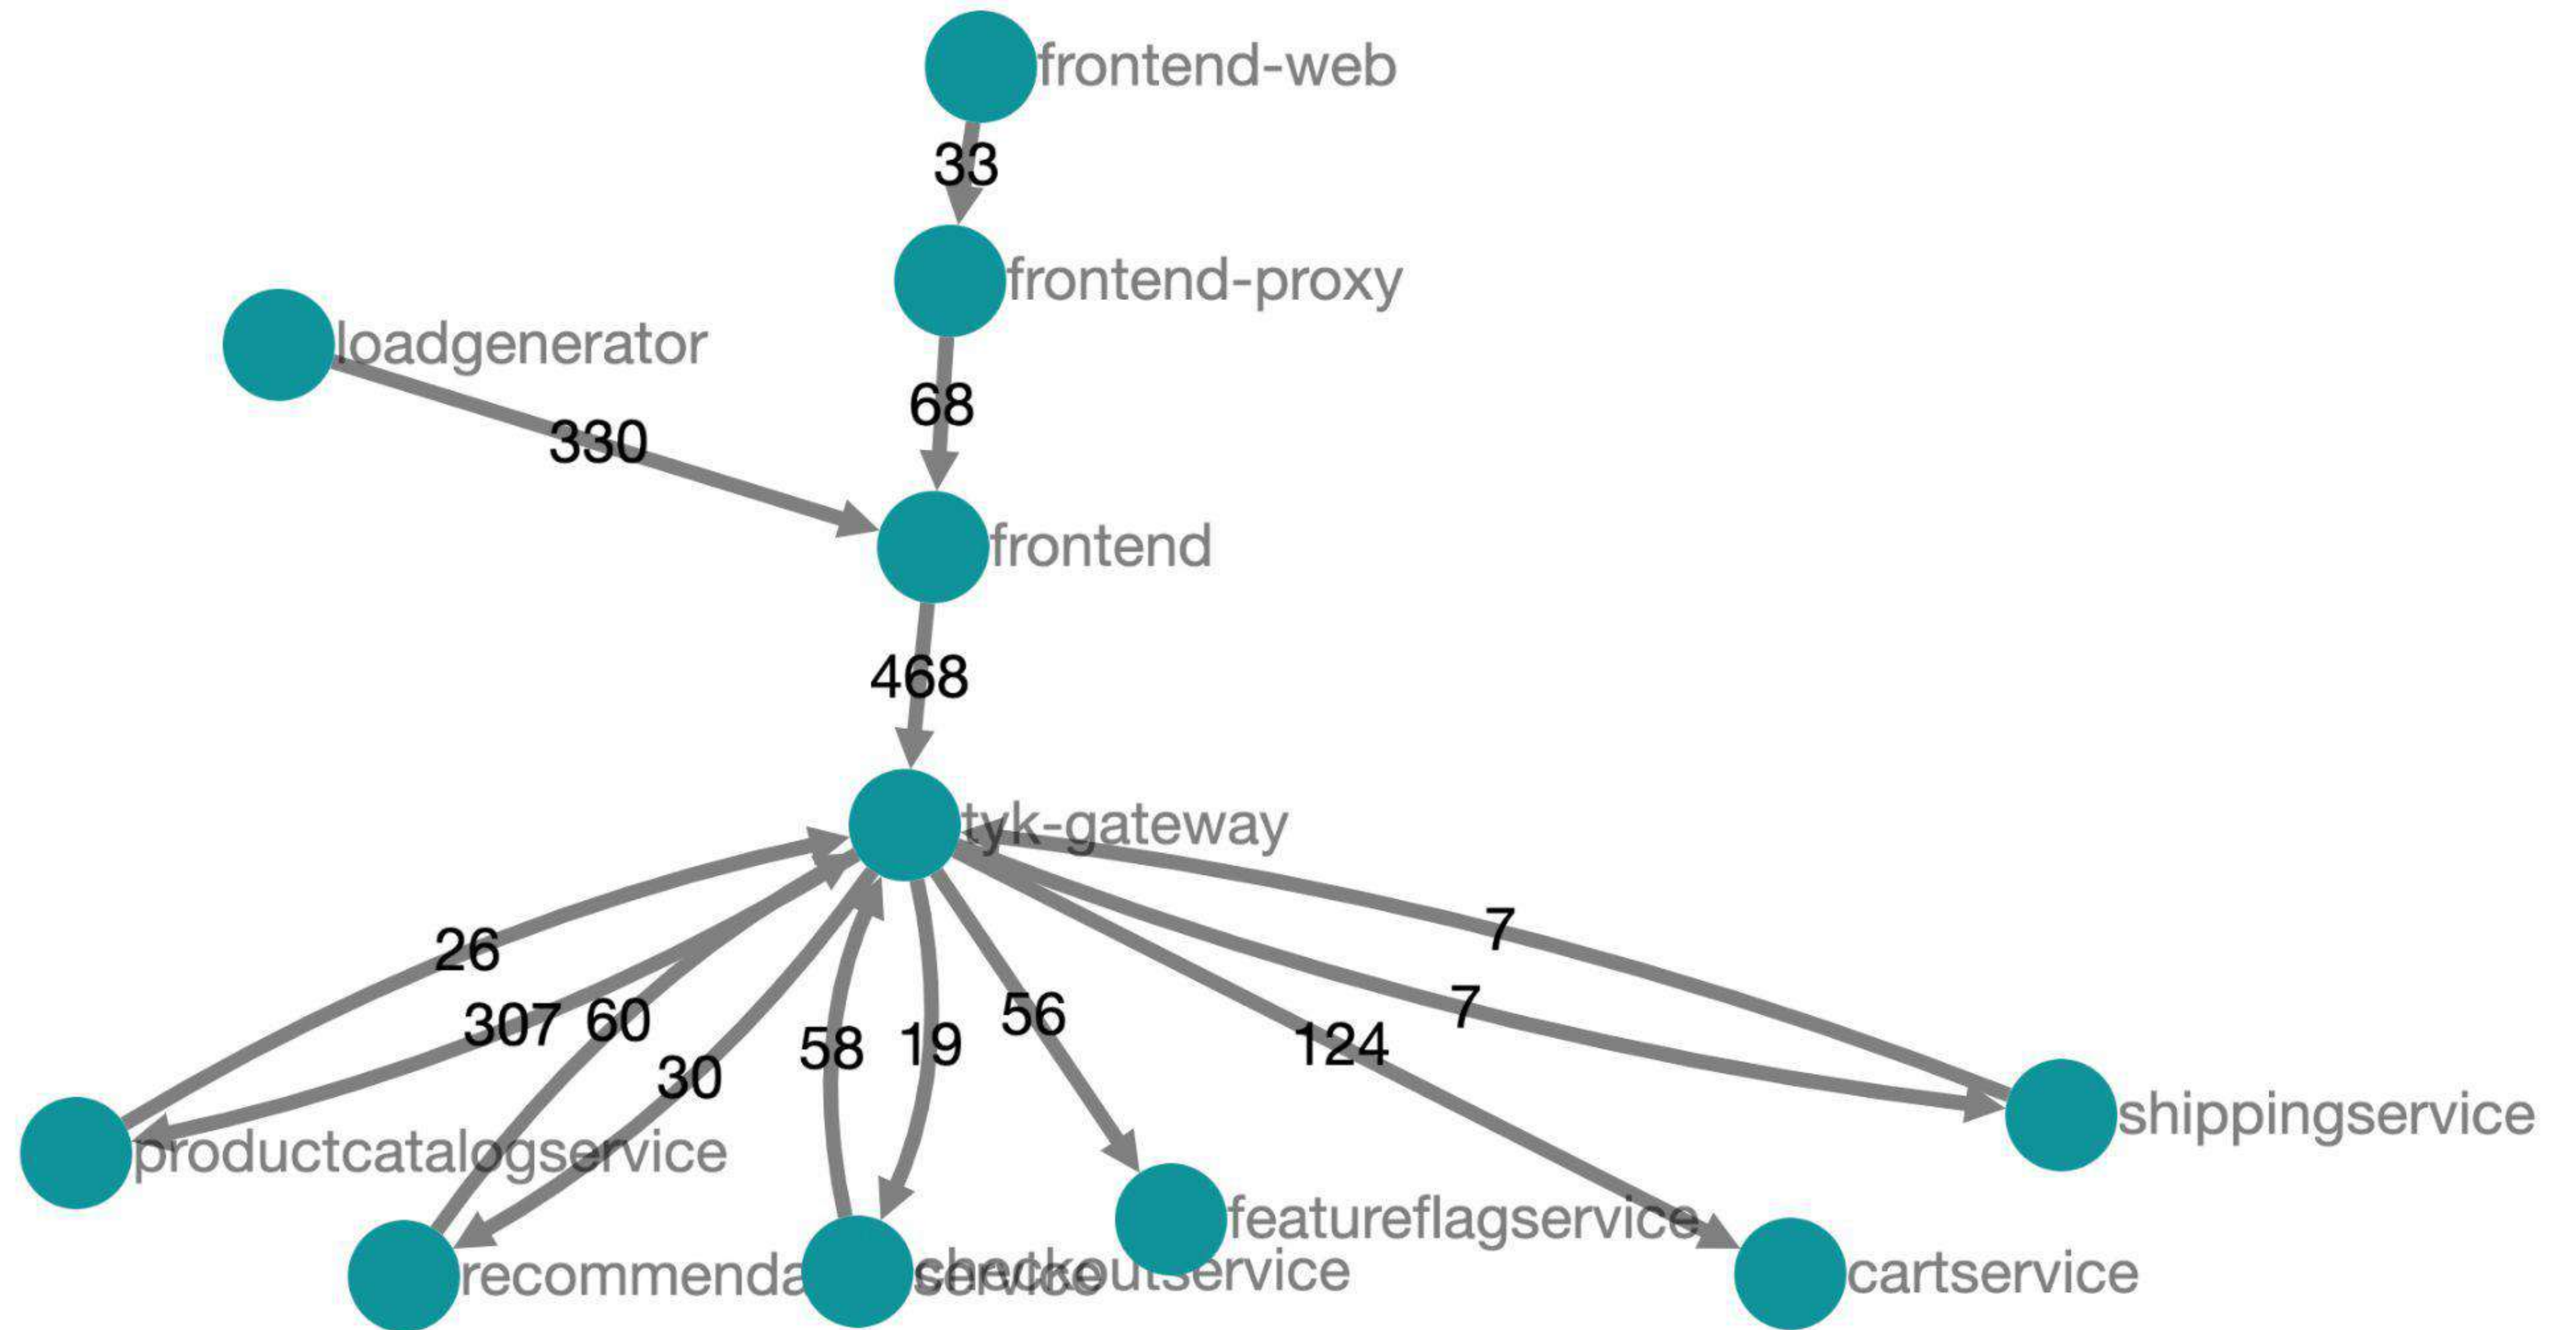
frontend-web

33

frontend-proxy

loadgenerator

68

330

frontend

468

tyk-gateway

26

7

7

307 60

56

124

30

58

19

shippingservice

productcatalogservice

featureflagservice

recommenda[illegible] service

checkoutservice

cartservice